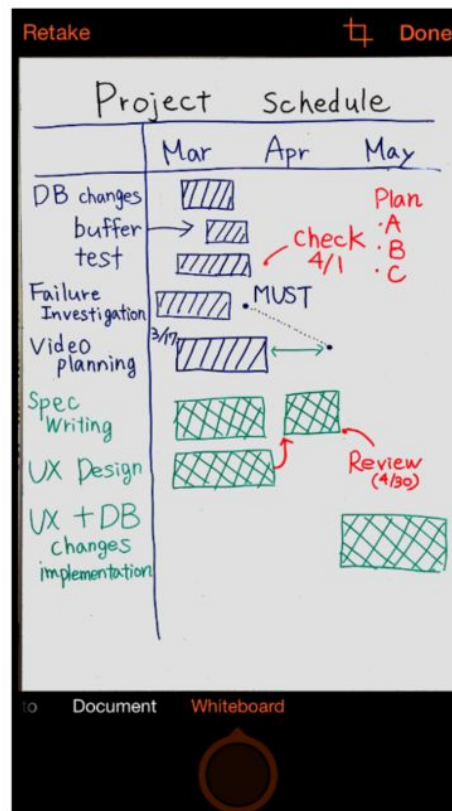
Retake
Done

Project Schedule

Mar Apr May

DB changes
buffer
test

Plan
·A
·B
·C

Check 4/1

Failure Investigation

MUST

Video planning

3/17

Spec Writing

UX Design

Review (4/30)

UX + DB changes implementation

to Document Whiteboard